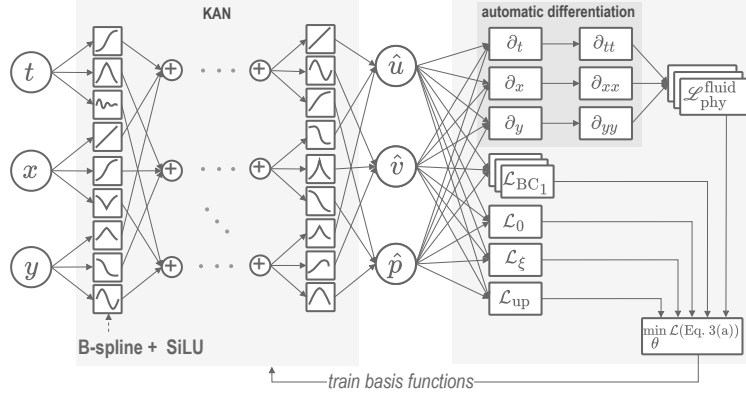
KAN

automatic differentiation

$t$

$x$

$y$

$+$

$+$

$+$

$+$

$+$

$+$

$\hat{u}$

$\hat{v}$

$\hat{p}$

$\partial_t$

$\partial_{tt}$

$\partial_x$

$\partial_{xx}$

$\partial_y$

$\partial_{yy}$

$\mathscr{L}_{\text{phy}}^{\text{fluid}}$

$\mathcal{L}_{\text{BC}_1}$

$\mathcal{L}_0$

$\mathcal{L}_\xi$

$\mathcal{L}_{\text{up}}$

$\min_{\theta} \mathcal{L}(\text{Eq. 3(a)})$

B-spline + SiLU

train basis functions